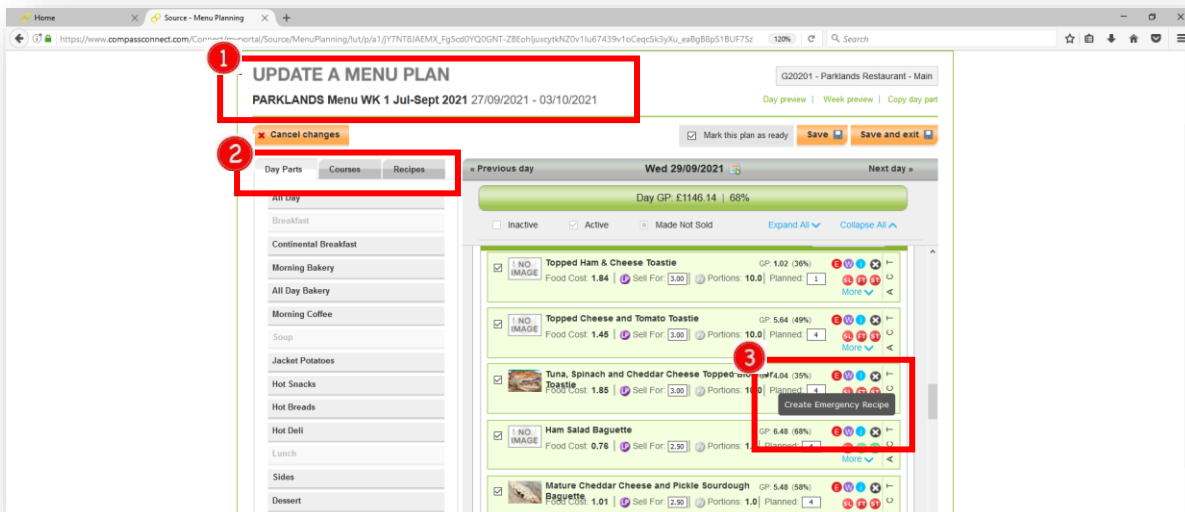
Home

Source - Menu Planning

https://www.compassconnect.com/Connect/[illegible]portal/Source/MenuPlanning/lut/p/a1/jY7NT8JAEMX_FgScd0YQ0GNT-Z8EohIjuscytkNZ0v1lu67439v1oCeqc5k3yXu_eaBgB8pS1BUF7Sz

120%

Search

1

UPDATE A MENU PLAN

PARKLANDS Menu WK 1 Jul-Sept 2021 27/09/2021 - 03/10/2021

G20201 - Parklands Restaurant - Main

Day preview | Week preview | Copy day part

Cancel changes

Mark this plan as ready

Save

Save and exit

2

Day Parts

Courses

Recipes

« Previous day

Wed 29/09/2021

Next day »

Day GP: £1146.14 | 68%

Inactive

Active

Made Not Sold

Expand All

Collapse All

All Day

Breakfast

Continental Breakfast

Morning Bakery

All Day Bakery

Morning Coffee

Soup

Jacket Potatoes

Hot Snacks

Hot Breads

Hot Deli

Lunch

Sides

Dessert

NO IMAGE

Topped Ham & Cheese Toastie

GP: 1.02 (36%)

Food Cost: 1.84 | Sell For: 3.00 | Portions: 10.0 | Planned: 1

More

NO IMAGE

Topped Cheese and Tomato Toastie

GP: 5.64 (49%)

Food Cost: 1.45 | Sell For: 3.00 | Portions: 10.0 | Planned: 4

More

3

Tuna, Spinach and Cheddar Cheese Topped Bloomer Toastie

GP: 4.04 (35%)

Food Cost: 1.85 | Sell For: 3.00 | Portions: 10.0 | Planned: 4

Create Emergency Recipe

NO IMAGE

Ham Salad Baguette

GP: 6.48 (68%)

Food Cost: 0.76 | Sell For: 2.50 | Portions: 10.0 | Planned: 4

More

Mature Cheddar Cheese and Pickle Sourdough Baguette

GP: 5.48 (58%)

Food Cost: 1.01 | Sell For: 2.50 | Portions: 1.0 | Planned: 4